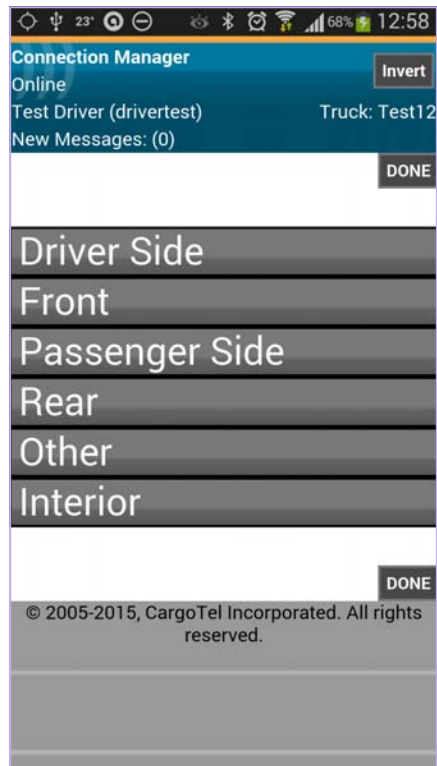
23° 68% 12:58

Connection Manager
Online
Invert
Test Driver (drivertest)
Truck: Test12
New Messages: (0)

DONE

Driver Side
Front
Passenger Side
Rear
Other
Interior

DONE

© 2005-2015, CargoTel Incorporated. All rights reserved.